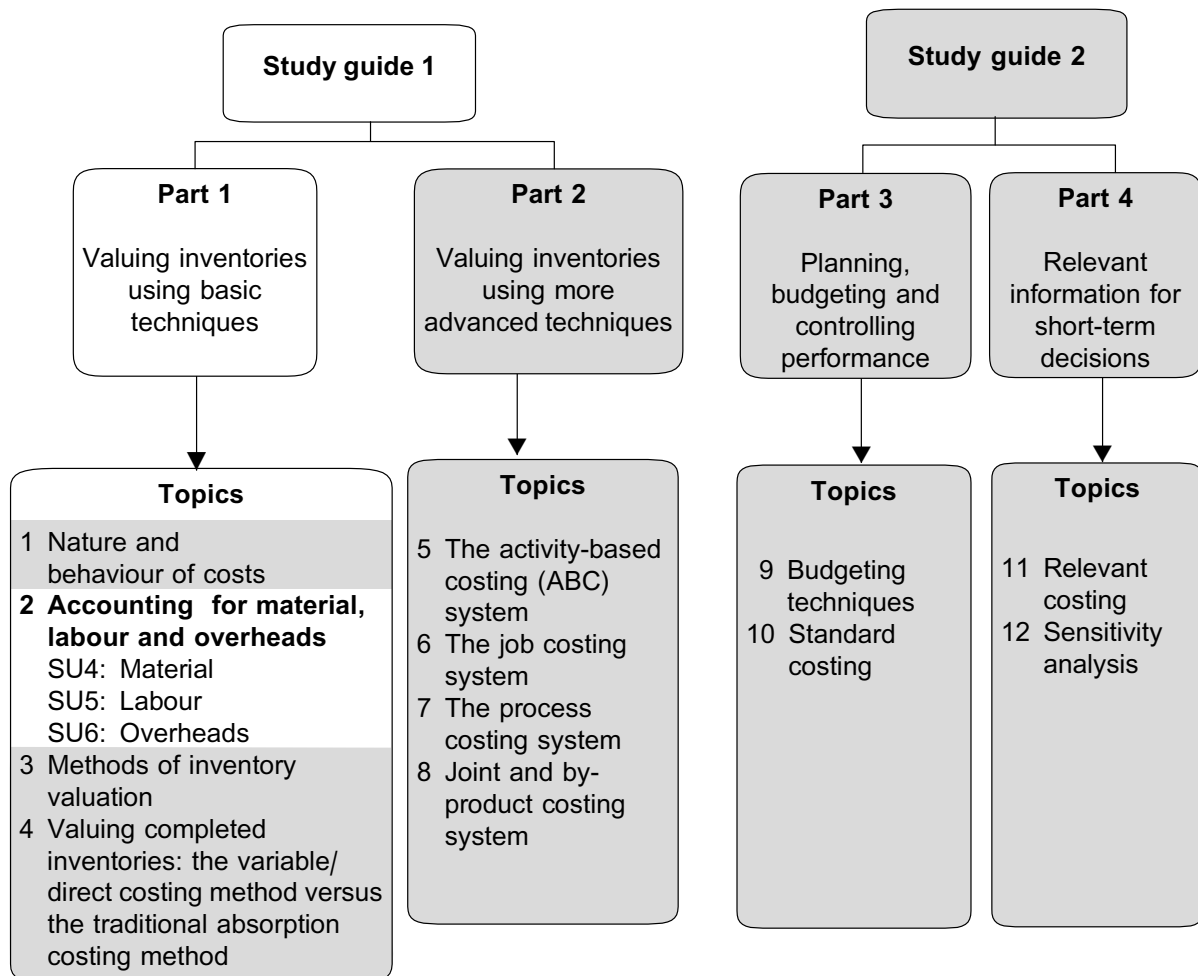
Study guide 1

Part 1

Valuing inventories using basic techniques

Part 2

Valuing inventories using more advanced techniques

Topics

1 Nature and behaviour of costs

**2 Accounting for material, labour and overheads**
SU4: Material
SU5: Labour
SU6: Overheads

3 Methods of inventory valuation

4 Valuing completed inventories: the variable/ direct costing method versus the traditional absorption costing method

Topics

5 The activity-based costing (ABC) system

6 The job costing system

7 The process costing system

8 Joint and by-product costing system

Study guide 2

Part 3

Planning, budgeting and controlling performance

Part 4

Relevant information for short-term decisions

Topics

9 Budgeting techniques

10 Standard costing

Topics

11 Relevant costing

12 Sensitivity analysis